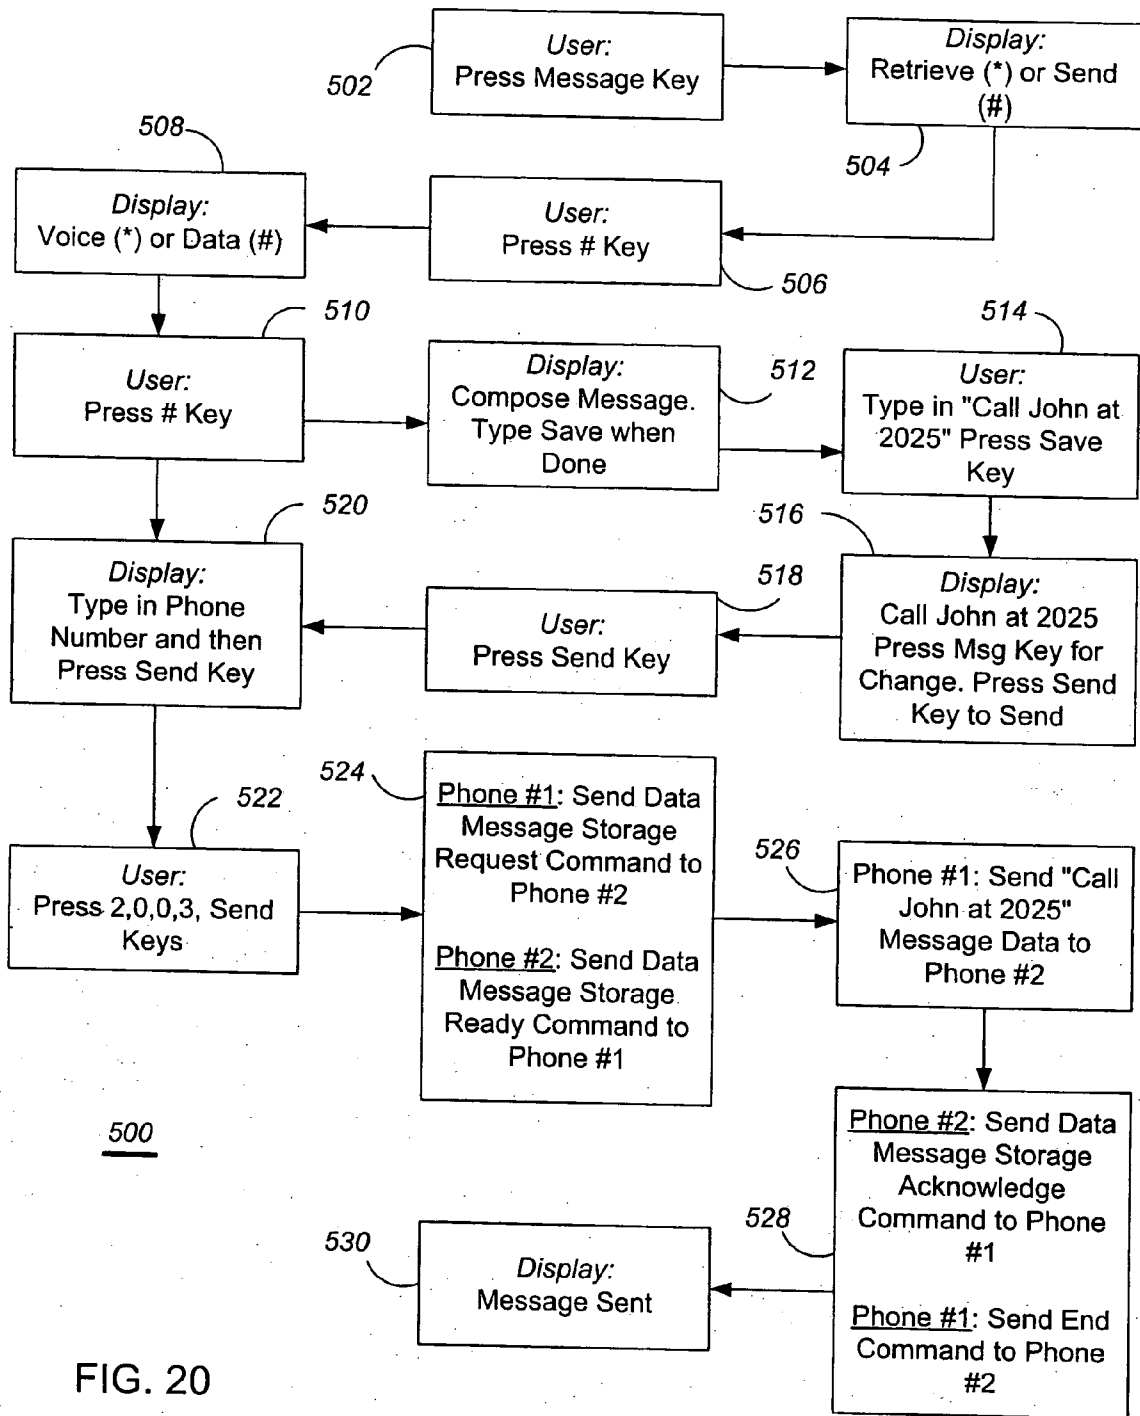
502
User:
Press Message Key

Display:
Retrieve (*) or Send (#)
504

508
Display:
Voice (*) or Data (#)

User:
Press # Key
506

510
User:
Press # Key

Display:
Compose Message. Type Save when Done
512

514
User:
Type in "Call John at 2025" Press Save Key

520
Display:
Type in Phone Number and then Press Send Key

518
User:
Press Send Key

516
Display:
Call John at 2025 Press Msg Key for Change. Press Send Key to Send

522
User:
Press 2,0,0,3, Send Keys

524
Phone #1: Send Data Message Storage Request Command to Phone #2

Phone #2: Send Data Message Storage Ready Command to Phone #1

526
Phone #1: Send "Call John at 2025" Message Data to Phone #2

500

528
Phone #2: Send Data Message Storage Acknowledge Command to Phone #1

Phone #1: Send End Command to Phone #2

530
Display:
Message Sent

FIG. 20